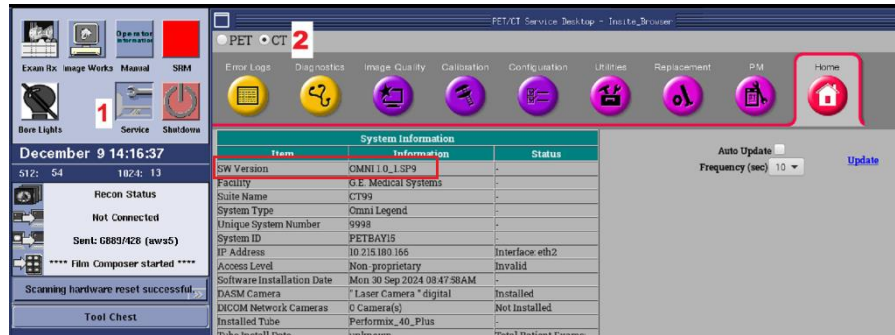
Exam Rx Image Works Operator Information Manual SRM

Bore Lights 1 Service Shutdown

December 9 14:16:37

512: 54 1024: 13

Recon Status

Not Connected

Sent: 6889/428 (aws5)

**** Film Composer started ****

Scanning hardware reset successful.

Tool Chest

PET/CT Service Desktop - Insite_Browser

PET CT 2

Error Logs Diagnostics Image Quality Calibration Configuration Utilities Replacement PM Home

| System Information | | |
|---|---|---|
| Item | Information | Status |
| SW Version | OMNI 1.0_1.SP9 | - |
| Facility | G.E. Medical Systems | - |
| Suite Name | CT99 | - |
| System Type | Omni Legend | - |
| Unique System Number | 9998 | - |
| System ID | PETBAY15 | - |
| IP Address | 10.215.180.166 | Interface: eth2 |
| Access Level | Non-proprietary | Invalid |
| Software Installation Date | Mon 30 Sep 2024 08:47:58AM | - |
| DASM Camera | " Laser Camera " digital | Installed |
| DICOM Network Cameras | 0 Camera(s) | Not Installed |
| Installed Tube | Performix_40_Plus | - |
| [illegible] | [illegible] | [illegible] |

Auto Update

Frequency (sec) 10

Update